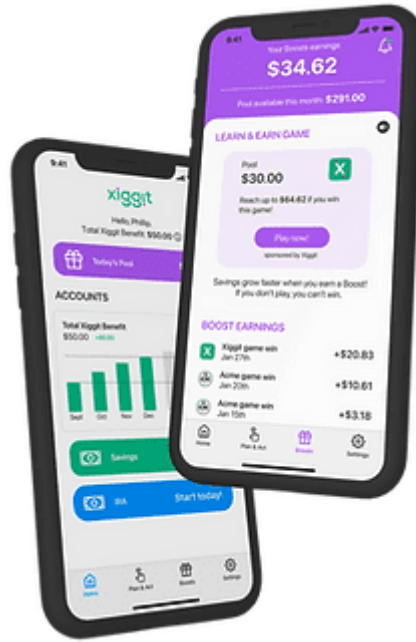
9:41

xiggit

Hello, Phillip.
Total Xiggit Benefit: $50.00

Today's Pool

ACCOUNTS

Total Xiggit Benefit
$50.00 +$0.00

Sept Oct Nov Dec

Savings

IRA Start today!

Home Plan & Act Boosts Settings

9:41

Your Boosts earnings
$34.62

Pool available this month: $291.00

LEARN & EARN GAME

Pool
$30.00

Reach up to $64.62 if you win this game!

Play now!

sponsored by Xiggit

Savings grow faster when you earn a Boost! If you don't play, you can't win.

BOOST EARNINGS

Xiggit game win
Jan 27th +$20.83

Acme game win
Jan 20th +$10.61

Acme game win
Jan 15th +$3.18

Home Plan & Act Boosts Settings